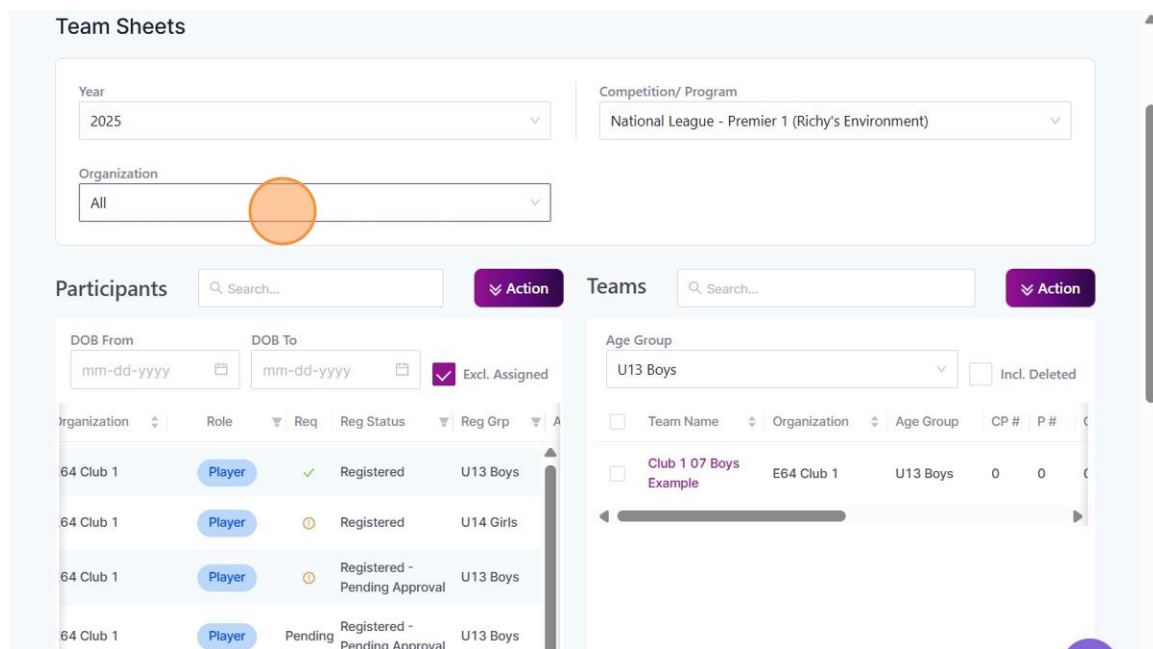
Team Sheets

Year
2025

Competition/ Program
National League - Premier 1 (Richy's Environment)

Organization
All

Participants

Search...

Action

Teams

Search...

Action

DOB From
mm-dd-yyyy

DOB To
mm-dd-yyyy

Excl. Assigned

Age Group
U13 Boys

Incl. Deleted

| rganization | Role | Req | Reg Status | Reg Grp |
|---|---|---|---|---|
| 64 Club 1 | Player | ✓ | Registered | U13 Boys |
| 64 Club 1 | Player |  | Registered | U14 Girls |
| 64 Club 1 | Player |  | Registered - Pending Approval | U13 Boys |
| 64 Club 1 | Player | Pending | Registered - Pending Approval | U13 Boys |

| Team Name | Organization | Age Group | CP # | P # |
|---|---|---|---|---|
| Club 1 07 Boys Example | E64 Club 1 | U13 Boys | 0 | 0 |